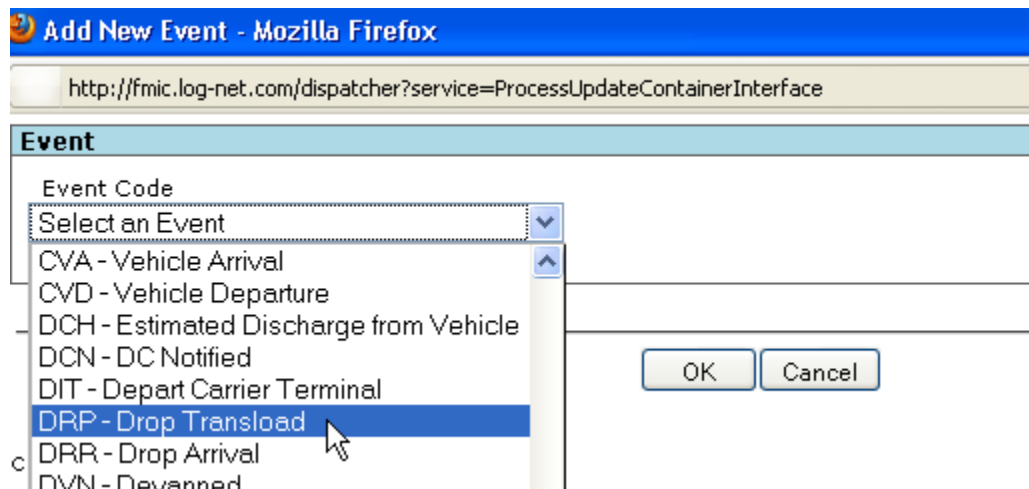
Add New Event - Mozilla Firefox

http://fmic.log-net.com/dispatcher?service=ProcessUpdateContainerInterface

Event

Event Code

Select an Event

CVA - Vehicle Arrival
CVD - Vehicle Departure
DCH - Estimated Discharge from Vehicle
DCN - DC Notified
DIT - Depart Carrier Terminal
DRP - Drop Transload
DRR - Drop Arrival
DVN - Devanned

OK
Cancel

C